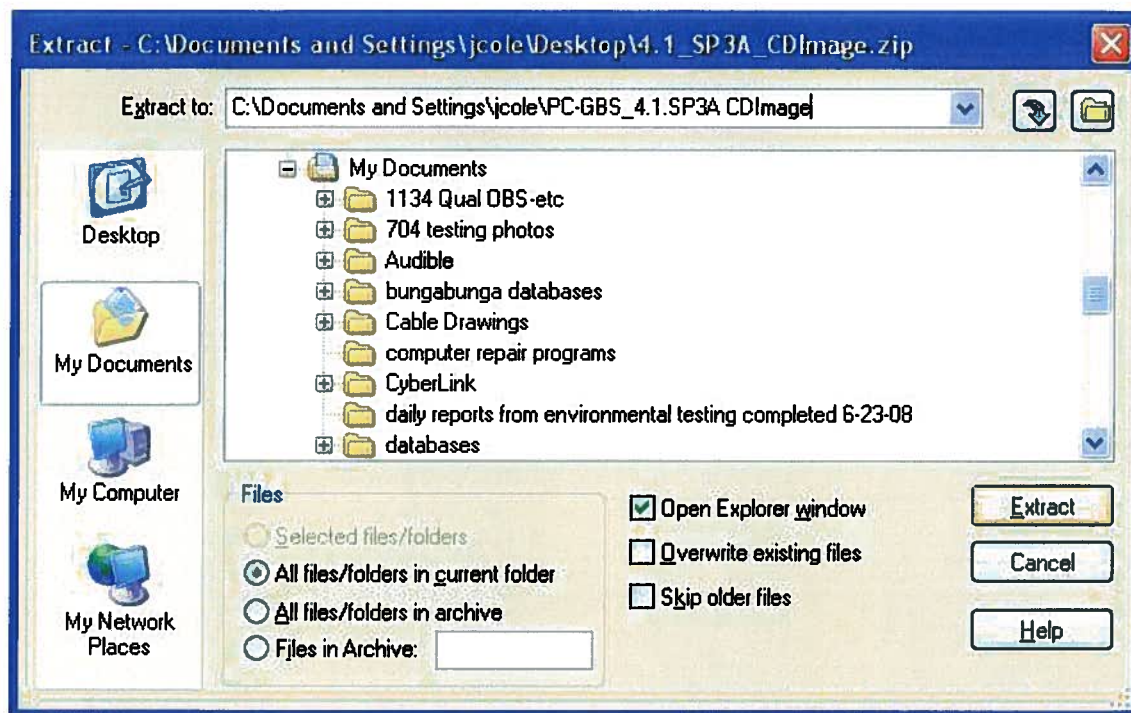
Extract - C:\Documents and Settings\jcole\Desktop\4.1_SP3A_CDImage.zip

Extract to: C:\Documents and Settings\jcole\PC-GBS_4.1.SP3A CDImage

Desktop

My Documents

My Computer

My Network Places

My Documents
1134 Qual OBS-etc
704 testing photos
Audible
bungabunga databases
Cable Drawings
computer repair programs
CyberLink
daily reports from environmental testing completed 6-23-08
databases

Files
Selected files/folders
All files/folders in current folder
All files/folders in archive
Files in Archive:

Open Explorer window
Overwrite existing files
Skip older files

Extract
Cancel
Help